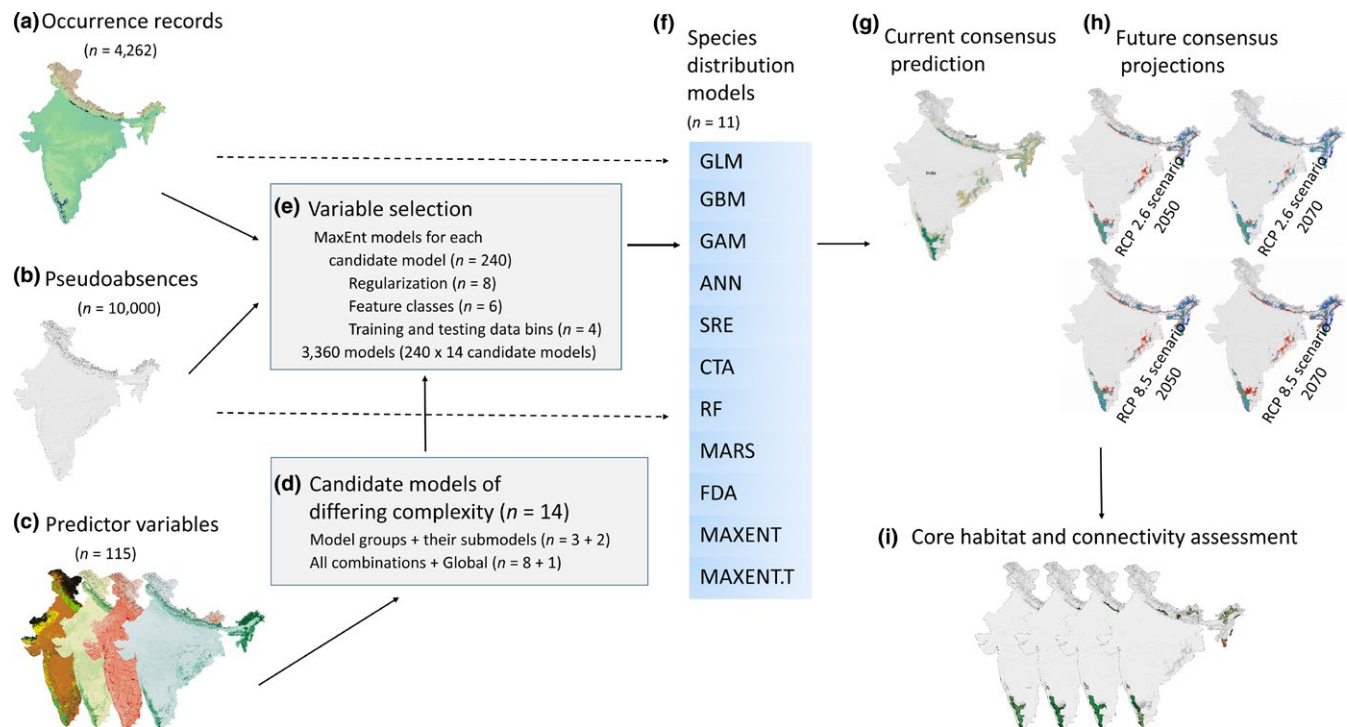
(a) Occurrence records
($n$ = 4,262)

(b) Pseudoabsences
($n$ = 10,000)

(c) Predictor variables
($n$ = 115)

(e) Variable selection
MaxEnt models for each candidate model ($n$ = 240)
Regularization ($n$ = 8)
Feature classes ($n$ = 6)
Training and testing data bins ($n$ = 4)
3,360 models (240 x 14 candidate models)

(d) Candidate models of differing complexity ($n$ = 14)
Model groups + their submodels ($n$ = 3 + 2)
All combinations + Global ($n$ = 8 + 1)

(f) Species distribution models
($n$ = 11)

| GLM |
|---|
| GBM |
| GAM |
| ANN |
| SRE |
| CTA |
| RF |
| MARS |
| FDA |
| MAXENT |
| MAXENT.T |

(g) Current consensus prediction

Nepal
India

(h) Future consensus projections

RCP 2.6 scenario 2050
RCP 2.6 scenario 2070
RCP 8.5 scenario 2050
RCP 8.5 scenario 2070

(i) Core habitat and connectivity assessment